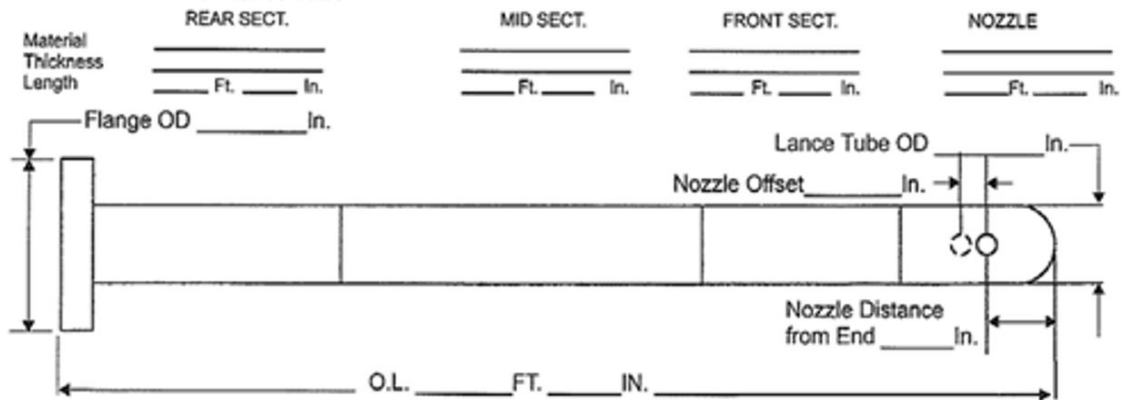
REAR SECT. MID SECT. FRONT SECT. NOZZLE

Material
Thickness
Length

______ ______
______ Ft. ______ In.

______ ______
______ Ft. ______ In.

______ ______
______ Ft. ______ In.

______ ______
______ Ft. ______ In.

Flange OD ________ In.

Lance Tube OD ________ In.

Nozzle Offset ________ In.

Nozzle Distance from End ______ In.

O.L. ______ FT. ______ IN.